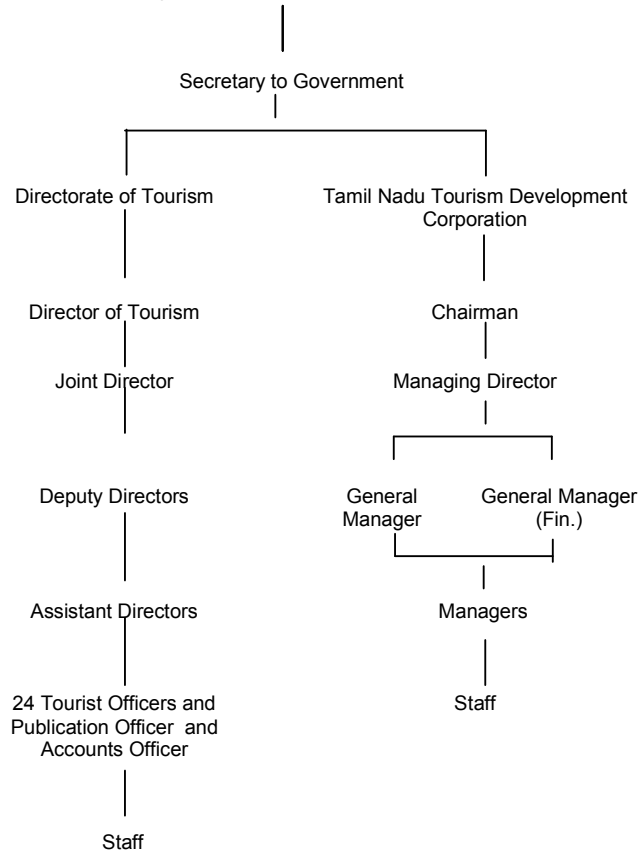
Secretary to Government

Directorate of Tourism

Director of Tourism

Joint Director

Deputy Directors

Assistant Directors

24 Tourist Officers and Publication Officer and Accounts Officer

Staff

Tamil Nadu Tourism Development Corporation

Chairman

Managing Director

General Manager

General Manager (Fin.)

Managers

Staff